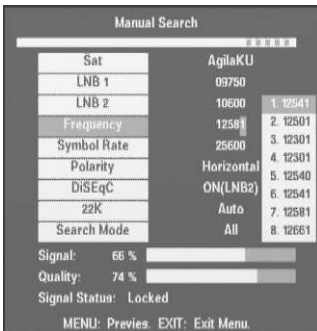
Manual Search

| Sat | AgilaKU |
|---|---|
| LNB 1 | 09750 |
| LNB 2 | 10600 |
| Frequency | 12581 |
| Symbol Rate | 25600 |
| Polarity | Horizontal |
| DiSEqC | ON(LNB2) |
| 22K | Auto |
| Search Mode | All |

1. 12541
2. 12501
3. 12301
4. 12301
5. 12540
6. 12541
7. 12581
8. 12661

Signal: 66 %
Quality: 74 %
Signal Status: Locked

MENU: Previes. EXIT: Exit Menu.